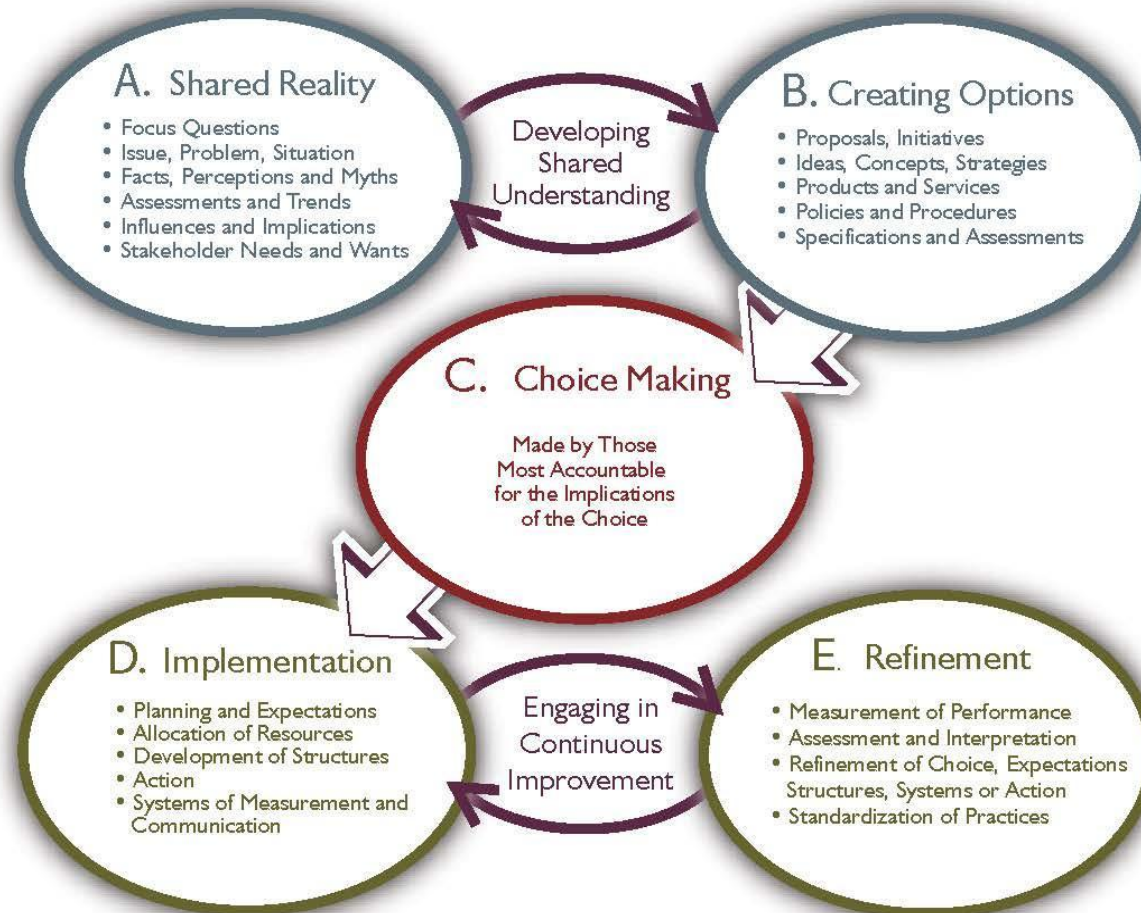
A. Shared Reality

• Focus Questions
• Issue, Problem, Situation
• Facts, Perceptions and Myths
• Assessments and Trends
• Influences and Implications
• Stakeholder Needs and Wants

Developing Shared Understanding

B. Creating Options

• Proposals, Initiatives
• Ideas, Concepts, Strategies
• Products and Services
• Policies and Procedures
• Specifications and Assessments

C. Choice Making

Made by Those Most Accountable for the Implications of the Choice

D. Implementation

• Planning and Expectations
• Allocation of Resources
• Development of Structures
• Action
• Systems of Measurement and Communication

Engaging in Continuous Improvement

E. Refinement

• Measurement of Performance
• Assessment and Interpretation
• Refinement of Choice, Expectations Structures, Systems or Action
• Standardization of Practices